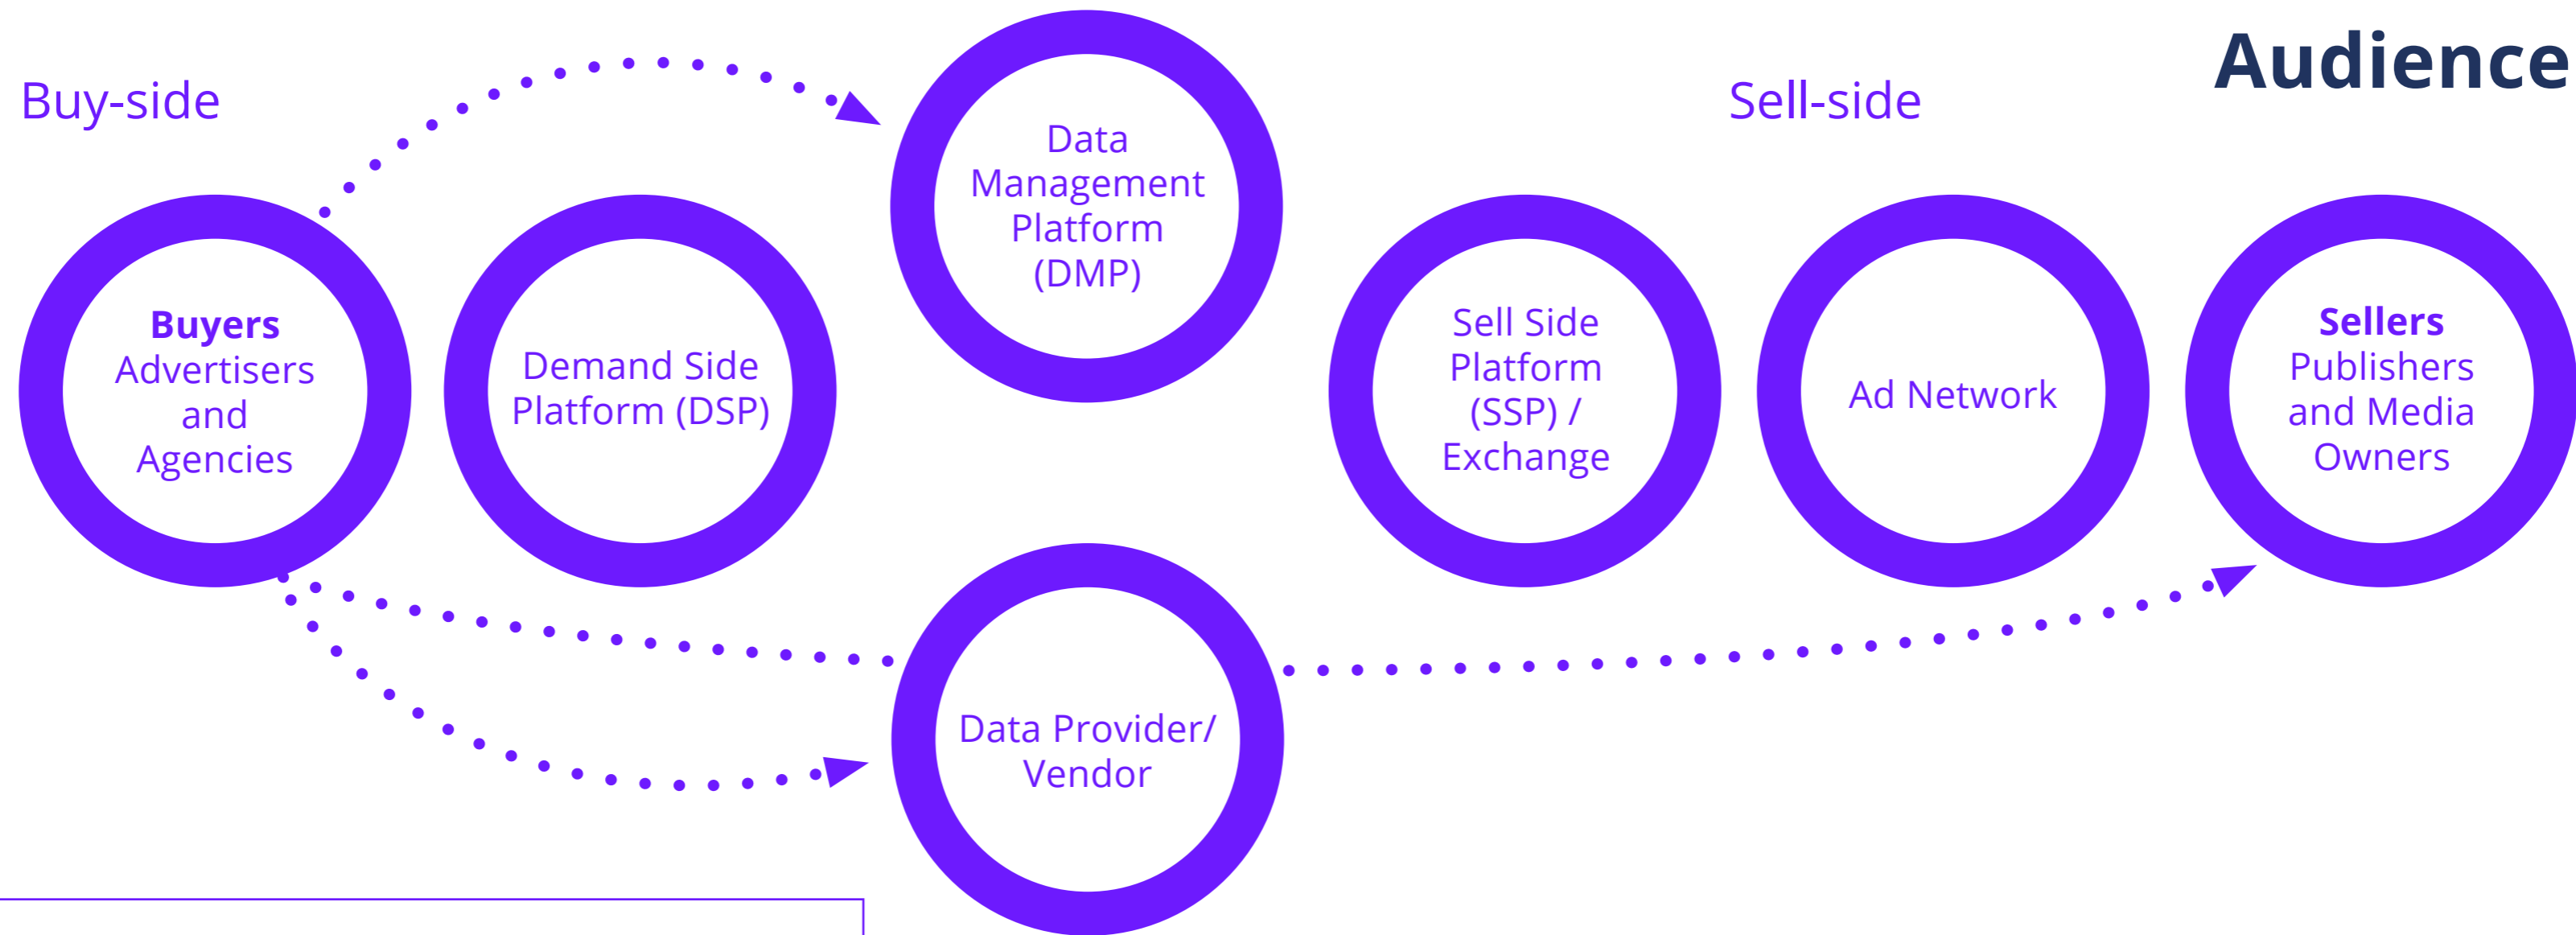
Audience

Buy-side

Sell-side

Data Management Platform (DMP)

Buyers Advertisers and Agencies

Demand Side Platform (DSP)

Sell Side Platform (SSP) / Exchange

Ad Network

Sellers Publishers and Media Owners

Data Provider/ Vendor